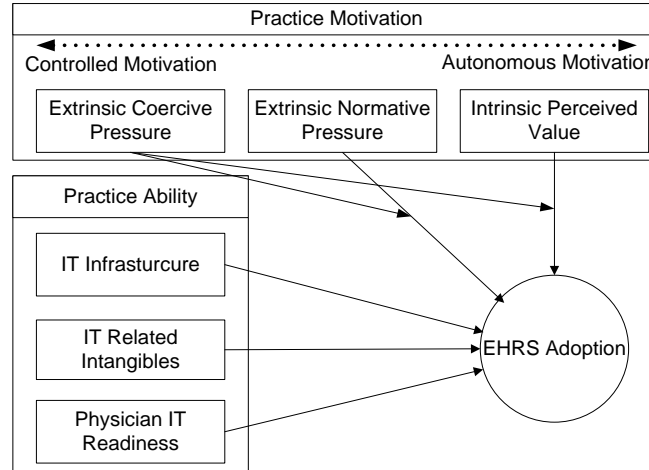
Practice Motivation

Controlled Motivation

Autonomous Motivatio

Extrinsic Coercive Pressure

Extrinsic Normative Pressure

Intrinsic Perceived Value

Practice Ability

IT Infrasturcure

IT Related Intangibles

Physician IT Readiness

EHRS Adoption